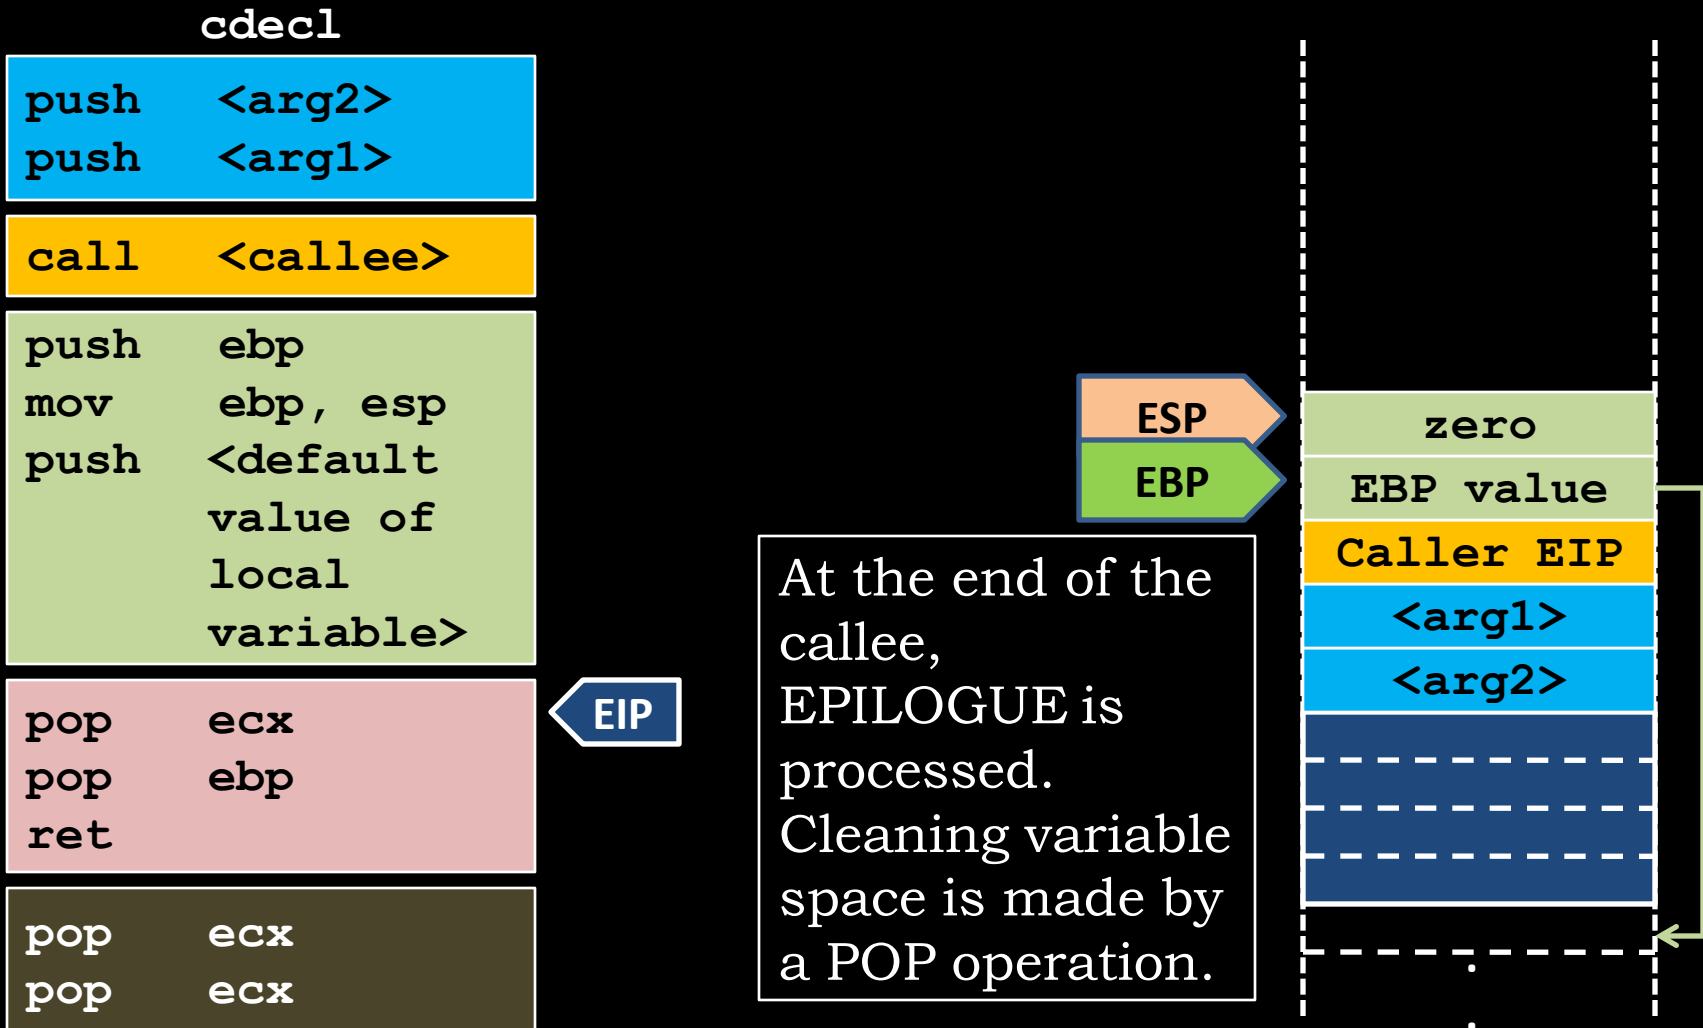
cdecl

push <arg2>
push <arg1>

call <callee>

push ebp
mov ebp, esp
push <default value of local variable>

pop ecx
pop ebp
ret

pop ecx
pop ecx

EIP

ESP

EBP

At the end of the callee, EPILOGUE is processed. Cleaning variable space is made by a POP operation.

zero
EBP value
Caller EIP
<arg1>
<arg2>